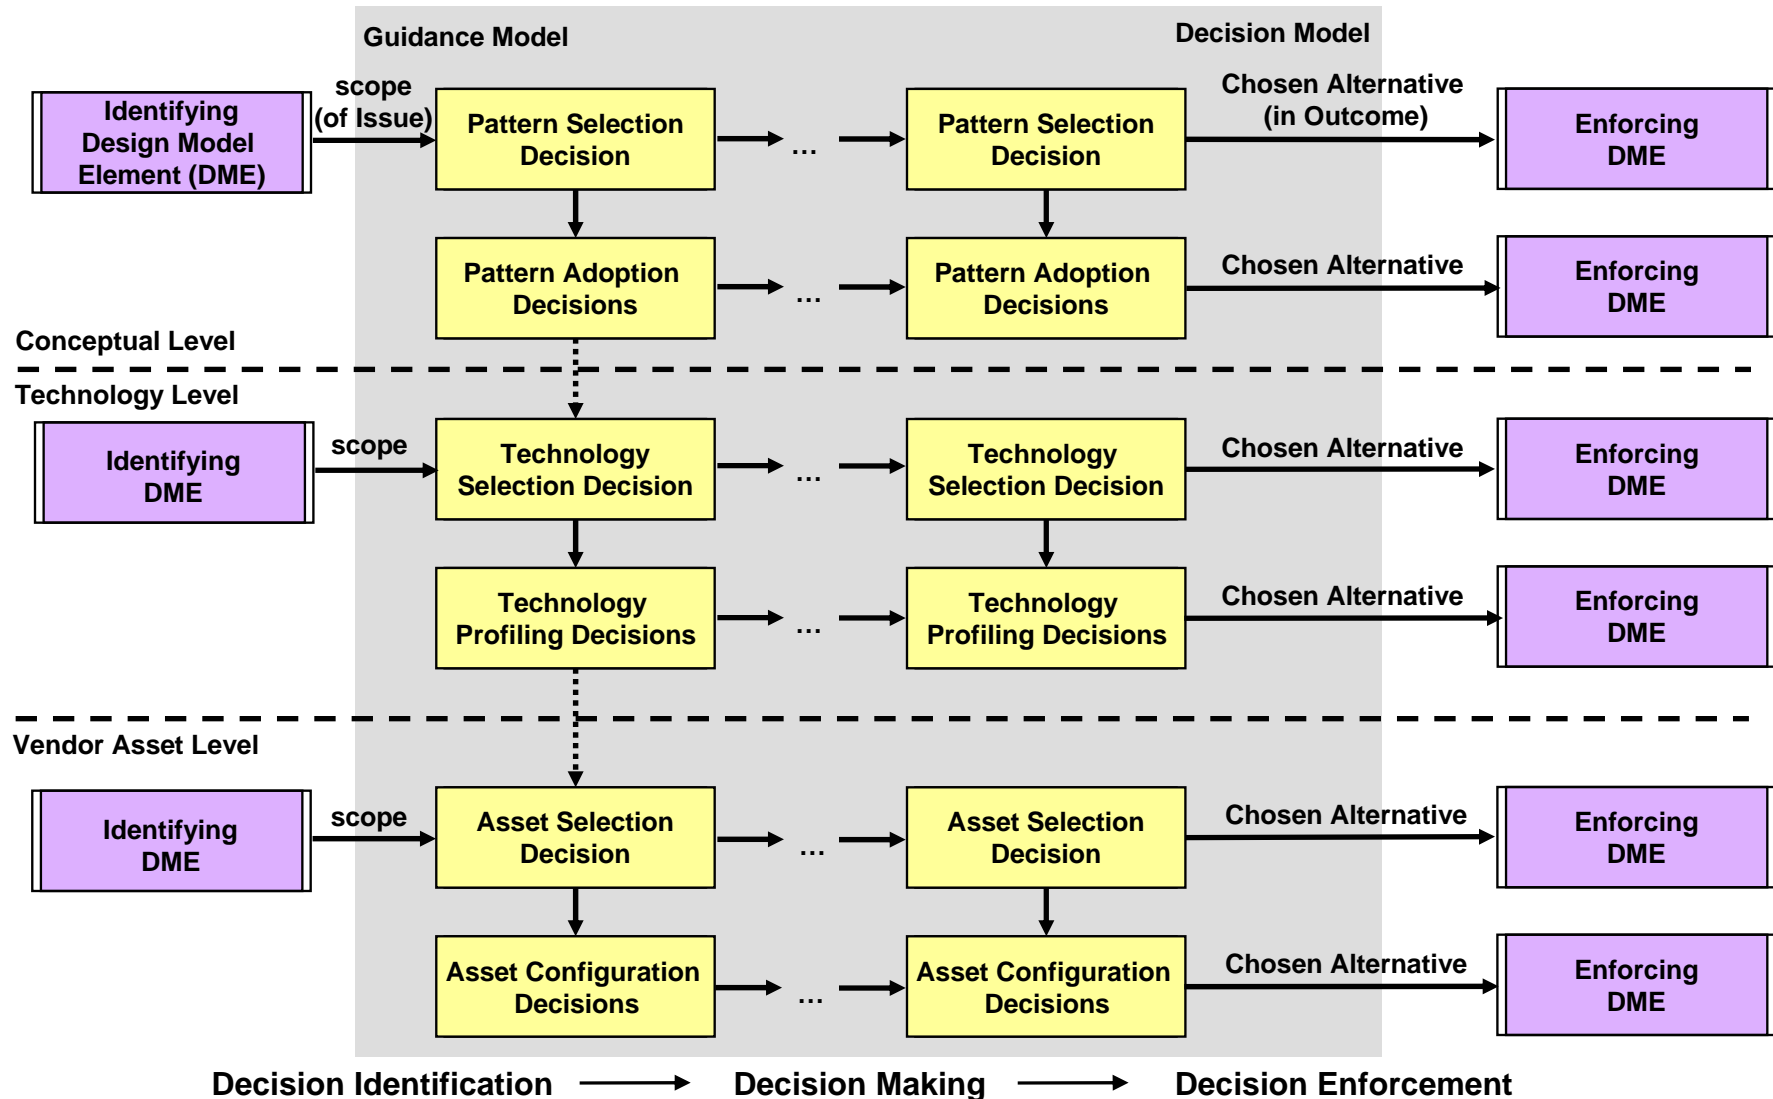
Guidance Model

Decision Model

Identifying Design Model Element (DME)

scope (of Issue)

Pattern Selection Decision

...

Pattern Selection Decision

Chosen Alternative (in Outcome)

Enforcing DME

Pattern Adoption Decisions

...

Pattern Adoption Decisions

Chosen Alternative

Enforcing DME

Conceptual Level

Technology Level

Identifying DME

scope

Technology Selection Decision

...

Technology Selection Decision

Chosen Alternative

Enforcing DME

Technology Profiling Decisions

...

Technology Profiling Decisions

Chosen Alternative

Enforcing DME

Vendor Asset Level

Identifying DME

scope

Asset Selection Decision

...

Asset Selection Decision

Chosen Alternative

Enforcing DME

Asset Configuration Decisions

...

Asset Configuration Decisions

Chosen Alternative

Enforcing DME

Decision Identification → Decision Making → Decision Enforcement